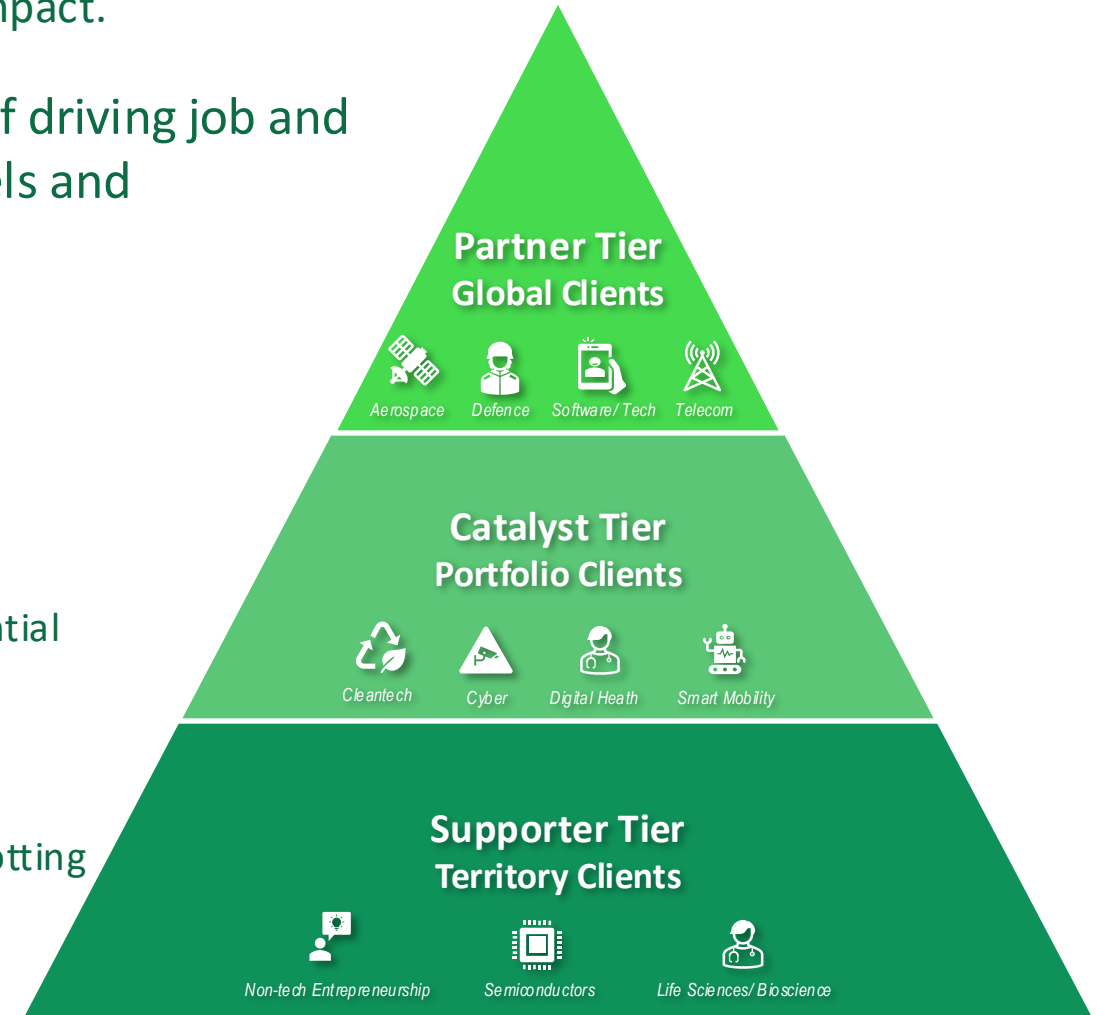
npact.

f driving job and
els and

ntial

otting

Partner Tier
Global Clients

Aerospace Defence Software/Tech Telecom

Catalyst Tier
Portfolio Clients

Cleantech Cyber Digital Heath Smart Mobility

Supporter Tier
Territory Clients

Non-tech Entrepreneurship Semiconductors Life Sciences/Bioscience